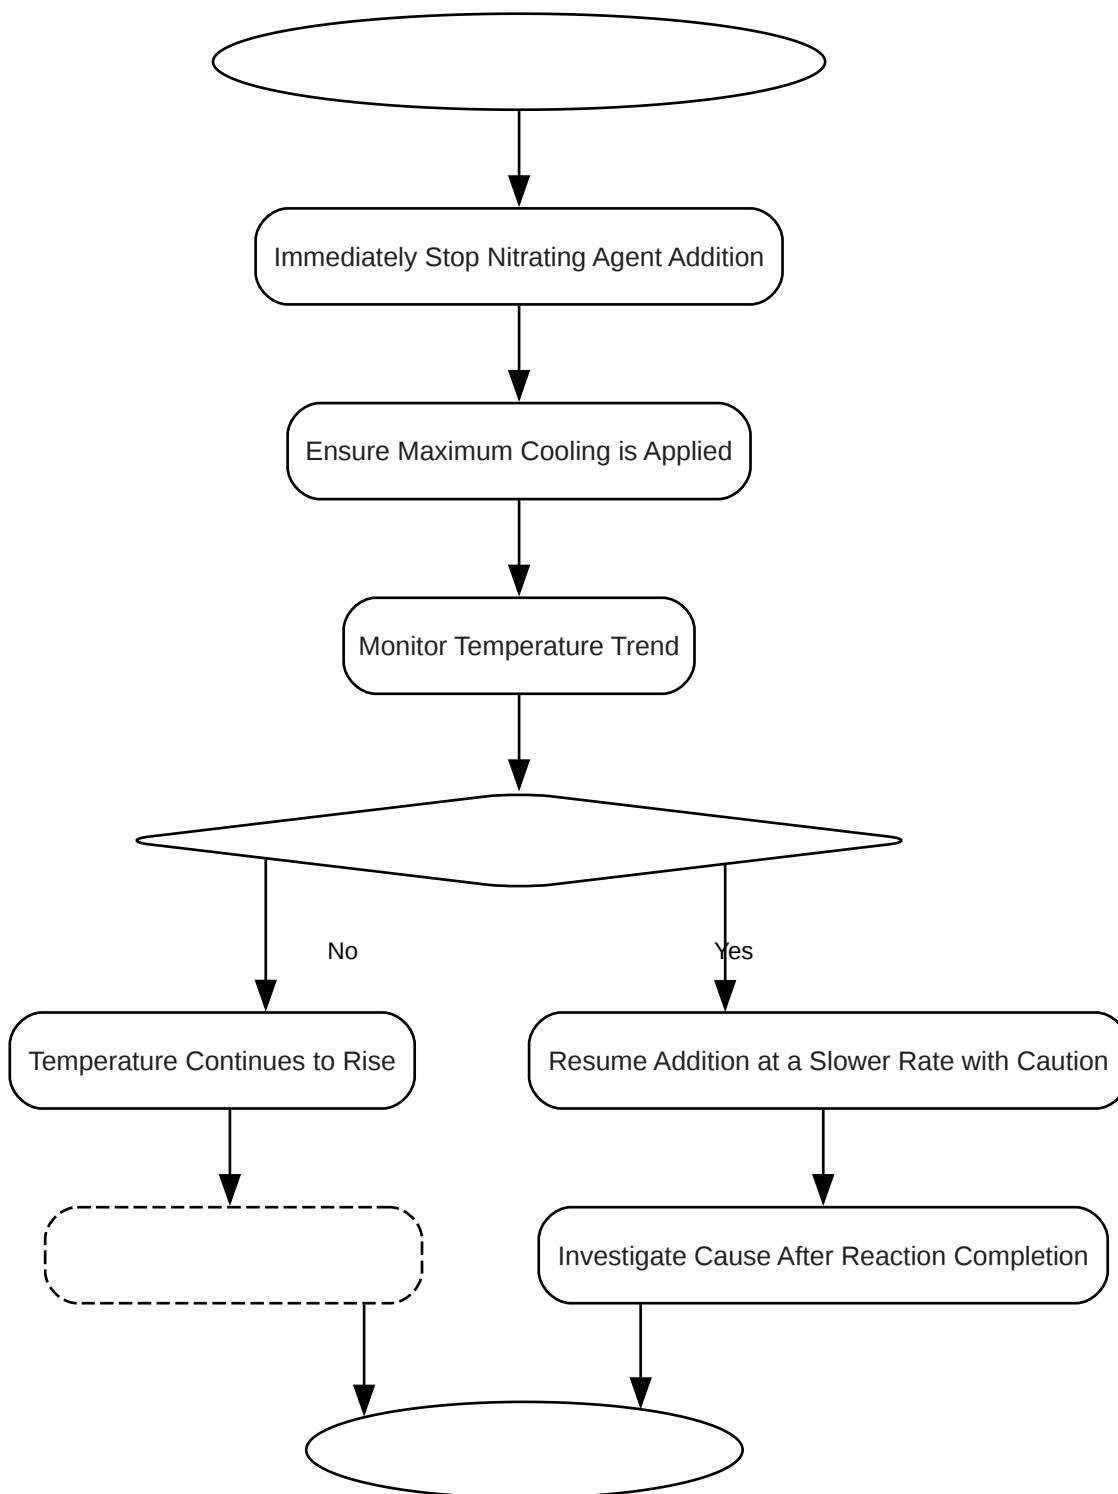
Immediately Stop Nitrating Agent Addition

Ensure Maximum Cooling is Applied

Monitor Temperature Trend

No

Yes

Temperature Continues to Rise

Resume Addition at a Slower Rate with Caution

Investigate Cause After Reaction Completion